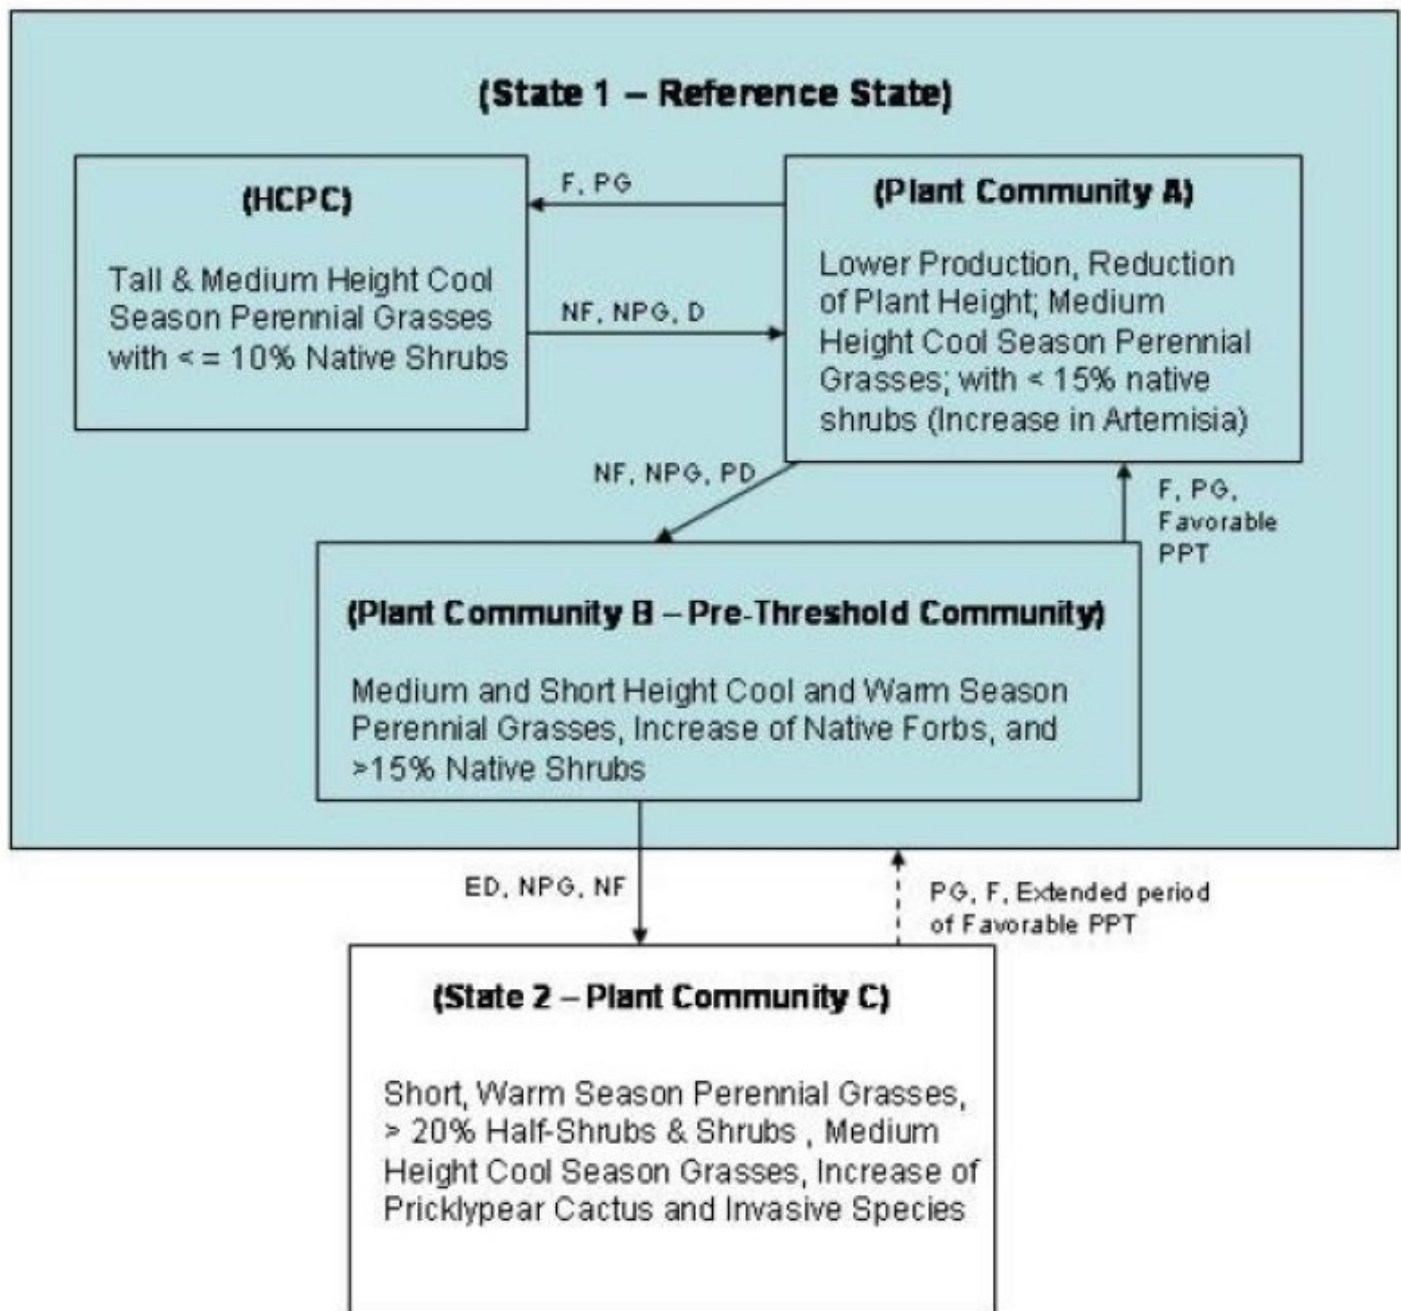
(State 1 – Reference State)

(HCPC)

Tall & Medium Height Cool Season Perennial Grasses with < = 10% Native Shrubs

F, PG

NF, NPG, D

(Plant Community A)

Lower Production, Reduction of Plant Height; Medium Height Cool Season Perennial Grasses; with < 15% native shrubs (Increase in Artemisia)

NF, NPG, PD

F, PG, Favorable PPT

(Plant Community B – Pre-Threshold Community)

Medium and Short Height Cool and Warm Season Perennial Grasses, Increase of Native Forbs, and >15% Native Shrubs

ED, NPG, NF

PG, F, Extended period of Favorable PPT

(State 2 – Plant Community C)

Short, Warm Season Perennial Grasses, > 20% Half-Shrubs & Shrubs , Medium Height Cool Season Grasses, Increase of Pricklypear Cactus and Invasive Species